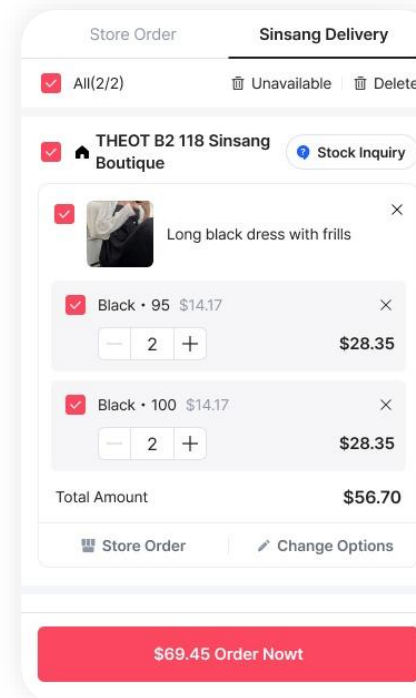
Store Order

Sinsang Delivery

All(2/2)

Unavailable | Delete

THEOT B2 118 Sinsang Boutique

Stock Inquiry

Long black dress with frills

×

Black • 95 $14.17

×

− 2 +

$28.35

Black • 100 $14.17

×

− 2 +

$28.35

Total Amount

$56.70

Store Order

Change Options

$69.45 Order Nowt